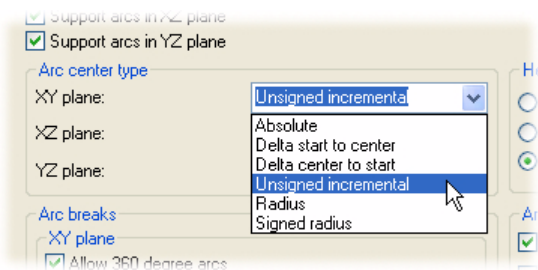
Support arcs in XZ plane
Support arcs in YZ plane
Arc center type
XY plane:
Unsigned incremental
XZ plane:
YZ plane:
Absolute
Delta start to center
Delta center to start
Unsigned incremental
Radius
Signed radius
Arc breaks
XY plane
Allow 360 degree arcs
H
Ar